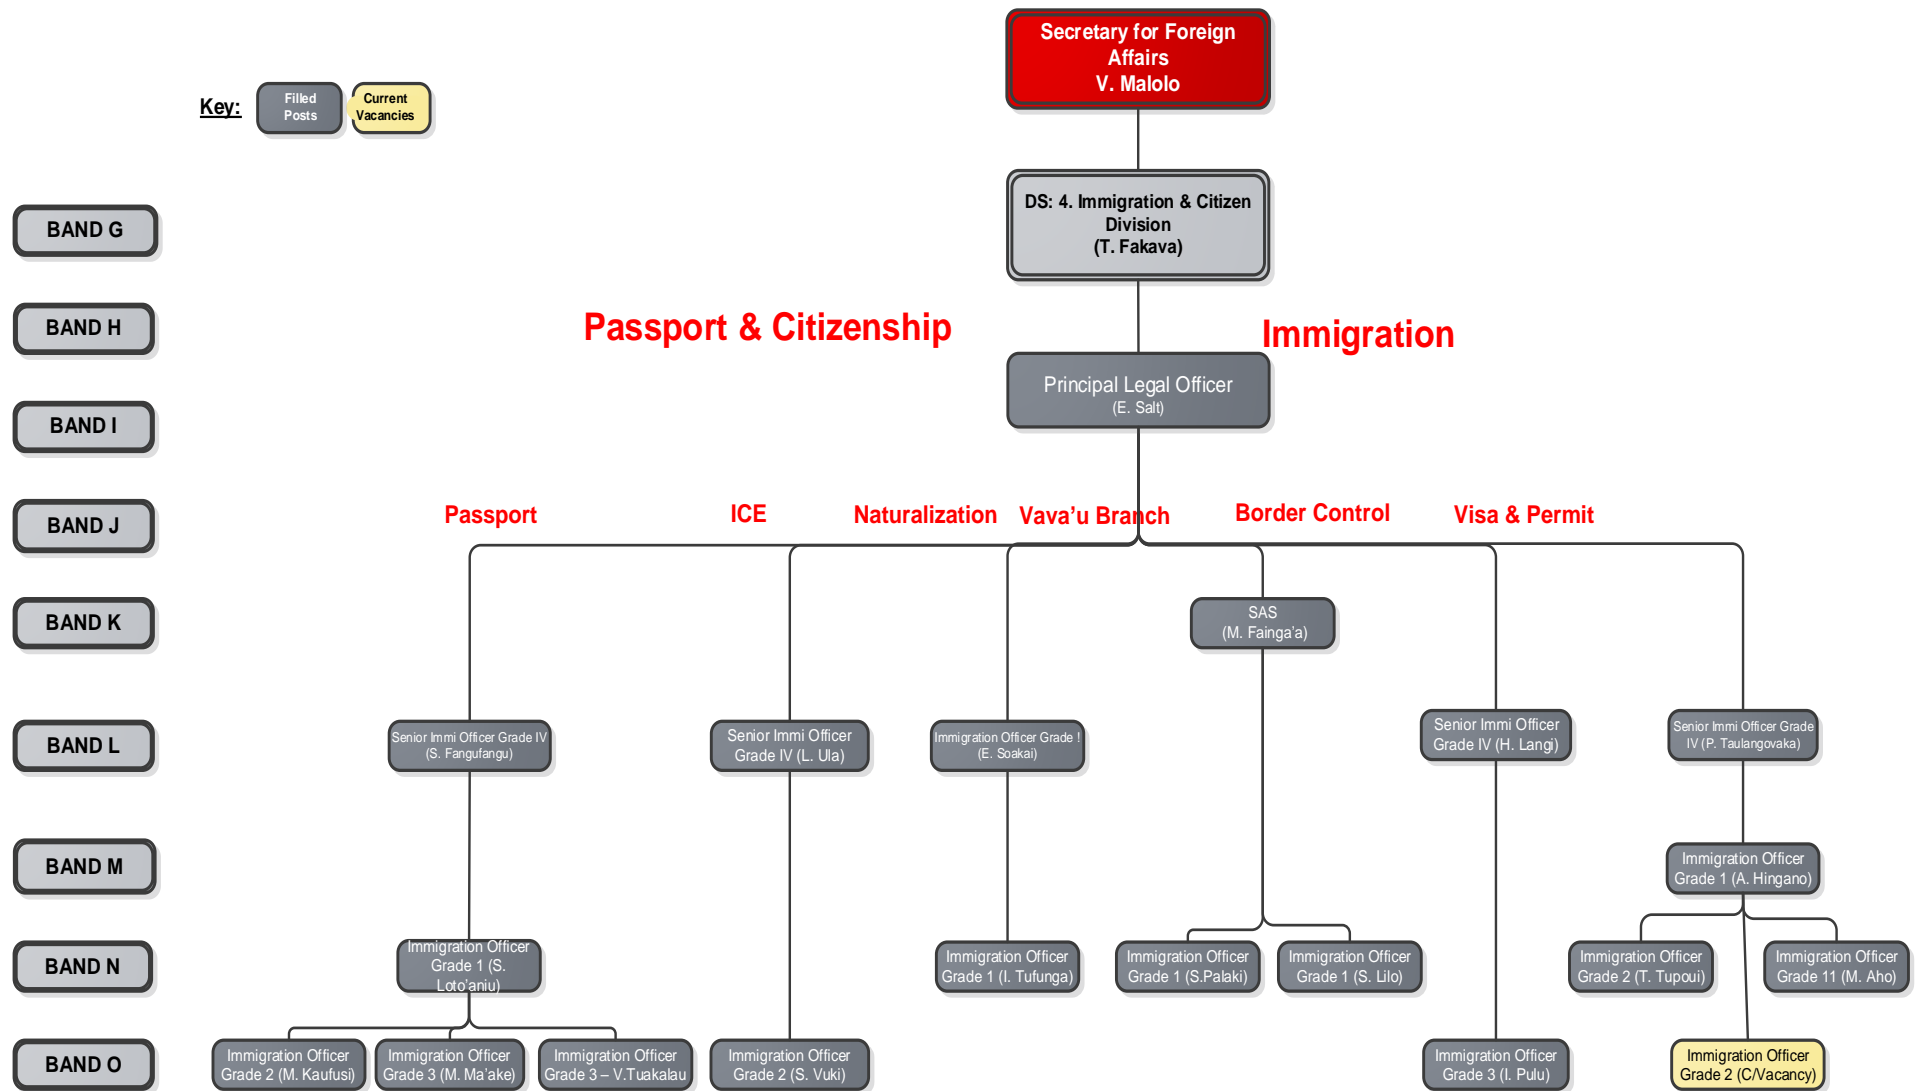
Key: Filled Posts Current Vacancies

Secretary for Foreign Affairs
V. Malolo

DS: 4. Immigration & Citizen Division
(T. Fakava)

BAND G
BAND H
BAND I
BAND J
BAND K
BAND L
BAND M
BAND N
BAND O

Passport & Citizenship

Immigration

Principal Legal Officer
(E. Salt)

Passport

ICE

Naturalization

Vava'u Branch

Border Control

Visa & Permit

SAS
(M. Fainga'a)

Senior Immi Officer Grade IV
(S. Fangufangu)

Senior Immi Officer Grade IV (L. Ula)

Immigration Officer Grade !
(E. Soakai)

Senior Immi Officer Grade IV (H. Langi)

Senior Immi Officer Grade IV (P. Taulangovaka)

Immigration Officer Grade 1 (A. Hingano)

Immigration Officer Grade 1 (S. Loto'aniu)

Immigration Officer Grade 1 (I. Tufunga)

Immigration Officer Grade 1 (S.Palaki)

Immigration Officer Grade 1 (S. Lilo)

Immigration Officer Grade 2 (T. Tupoui)

Immigration Officer Grade 11 (M. Aho)

Immigration Officer Grade 2 (M. Kaufusi)

Immigration Officer Grade 3 (M. Ma'ake)

Immigration Officer Grade 3 – V.Tuakalau

Immigration Officer Grade 2 (S. Vuki)

Immigration Officer Grade 3 (I. Pulu)

Immigration Officer Grade 2 (C/Vacancy)